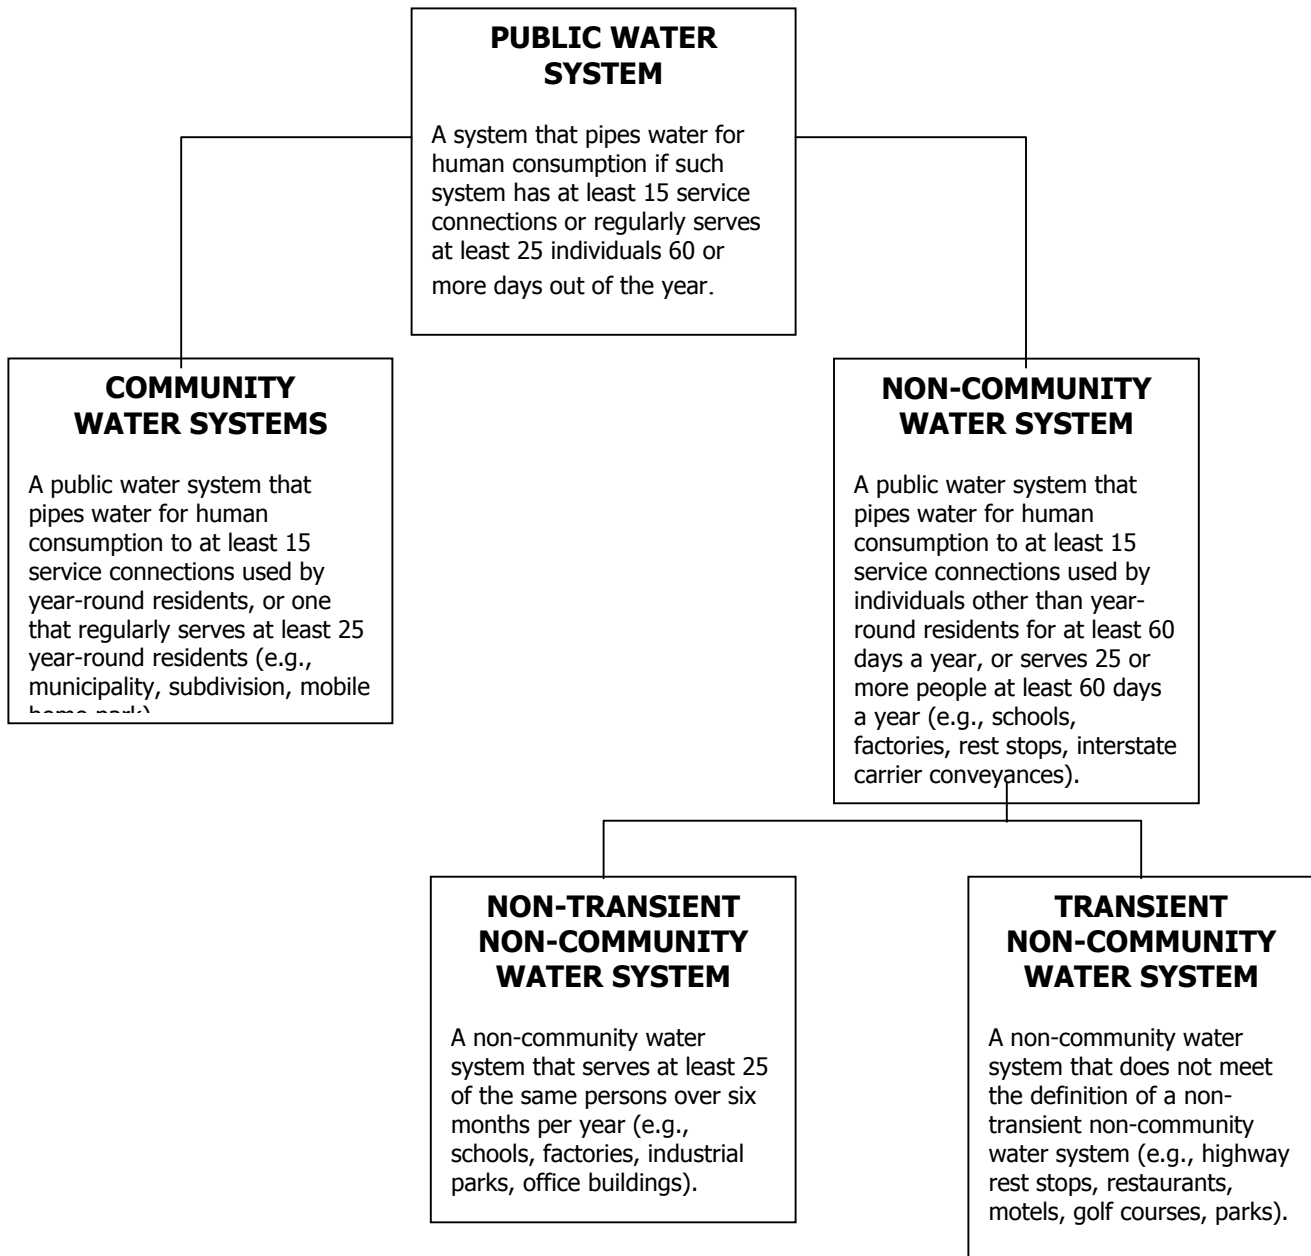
**PUBLIC WATER SYSTEM**

A system that pipes water for human consumption if such system has at least 15 service connections or regularly serves at least 25 individuals 60 or more days out of the year.

**COMMUNITY WATER SYSTEMS**

A public water system that pipes water for human consumption to at least 15 service connections used by year-round residents, or one that regularly serves at least 25 year-round residents (e.g., municipality, subdivision, mobile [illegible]

**NON-COMMUNITY WATER SYSTEM**

A public water system that pipes water for human consumption to at least 15 service connections used by individuals other than year-round residents for at least 60 days a year, or serves 25 or more people at least 60 days a year (e.g., schools, factories, rest stops, interstate carrier conveyances).

**NON-TRANSIENT NON-COMMUNITY WATER SYSTEM**

A non-community water system that serves at least 25 of the same persons over six months per year (e.g., schools, factories, industrial parks, office buildings).

**TRANSIENT NON-COMMUNITY WATER SYSTEM**

A non-community water system that does not meet the definition of a non-transient non-community water system (e.g., highway rest stops, restaurants, motels, golf courses, parks).